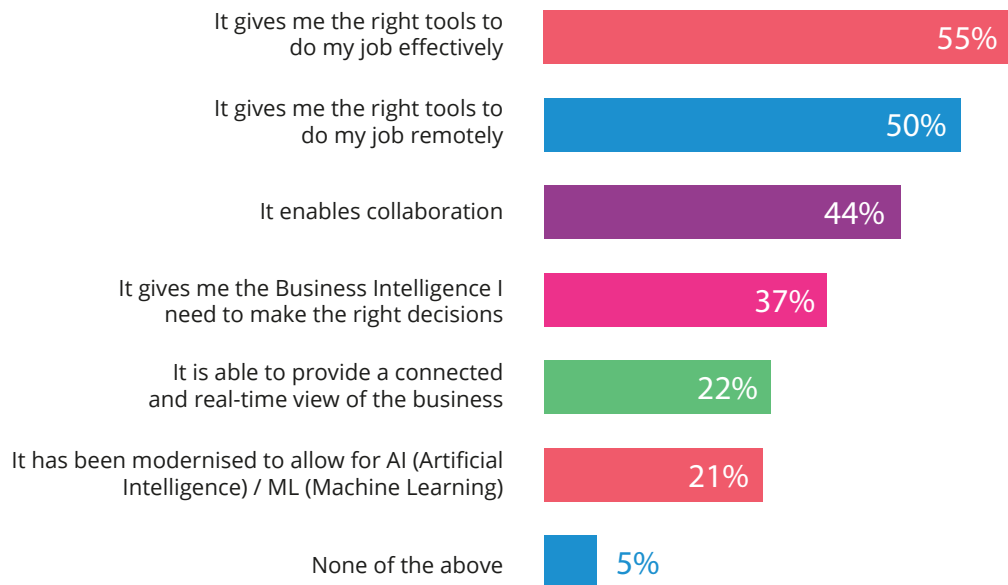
It gives me the right tools to do my job effectively
55%

It gives me the right tools to do my job remotely
50%

It enables collaboration
44%

It gives me the Business Intelligence I need to make the right decisions
37%

It is able to provide a connected and real-time view of the business
22%

It has been modernised to allow for AI (Artificial Intelligence) / ML (Machine Learning)
21%

None of the above
5%